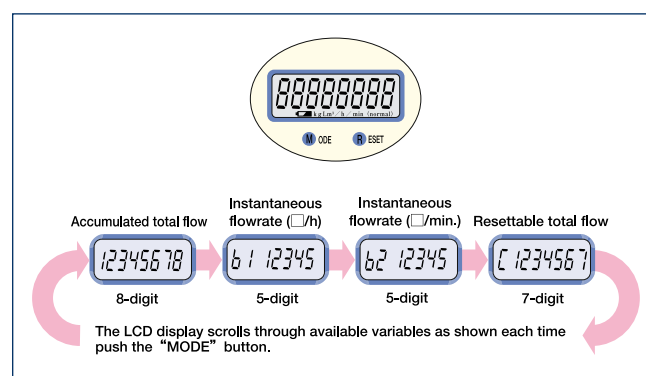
88888888
kg L m³ / h / min (normal)
M ODE R ESET

Accumulated total flow
12345678
8-digit

Instantaneous flowrate (□/h)
b1 12345
5-digit

Instantaneous flowrate (□/min.)
b2 12345
5-digit

Resettable total flow
C 1234567
7-digit

The LCD display scrolls through available variables as shown each time push the "MODE" button.